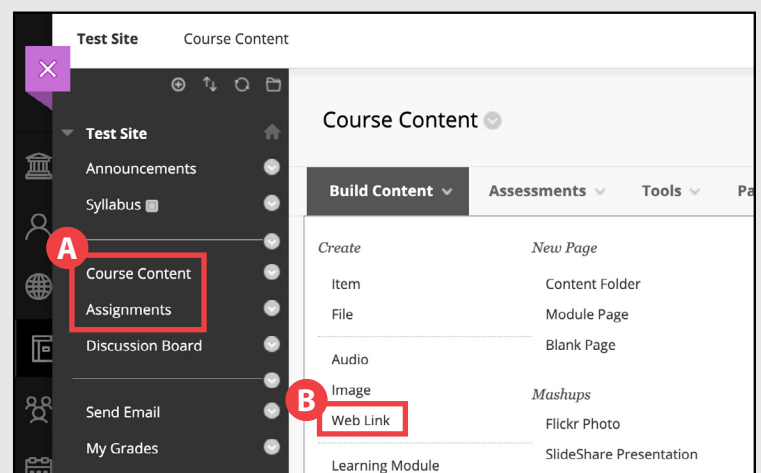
Test Site Course Content

Test Site

Announcements

Syllabus

A

Course Content

Assignments

Discussion Board

Send Email

My Grades

Course Content

Build Content

Assessments

Tools

Pa

Create

Item

File

Audio

Image

B

Web Link

Learning Module

New Page

Content Folder

Module Page

Blank Page

Mashups

Flickr Photo

SlideShare Presentation